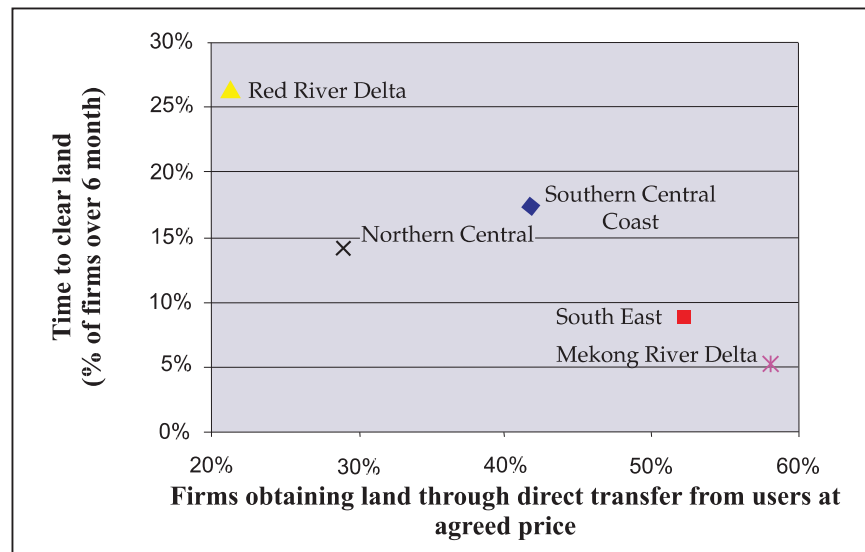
Time to clear land
(% of firms over 6 month)

30%
25%
20%
15%
10%
5%
0%

Red River Delta
Southern Central Coast
Northern Central
South East
Mekong River Delta

20%
30%
40%
50%
60%

Firms obtaining land through direct transfer from users at agreed price